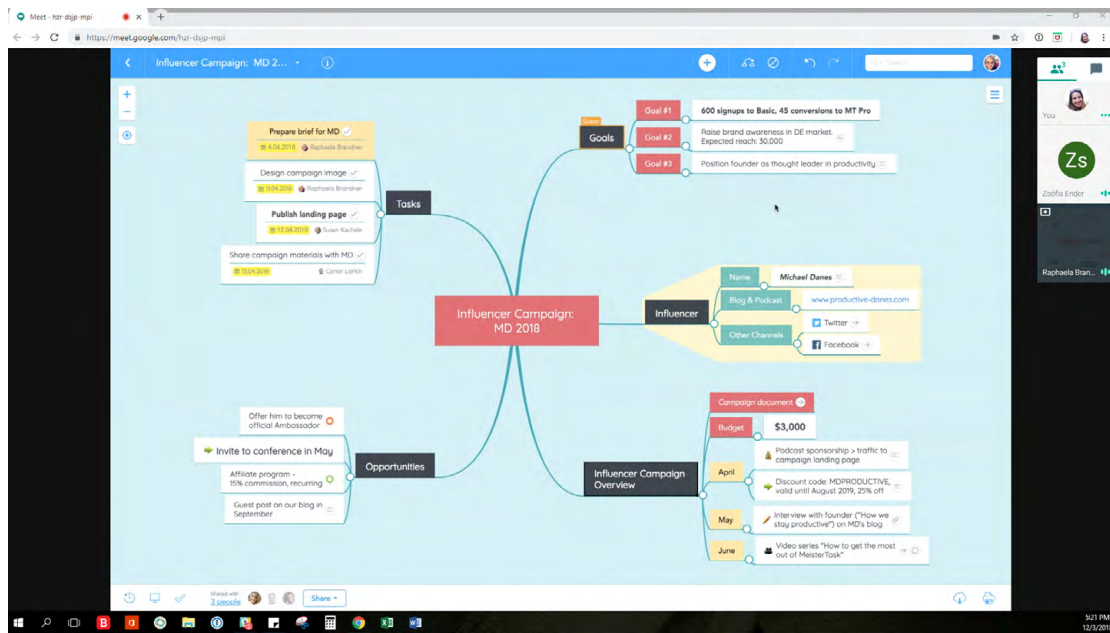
Meet - hzr-dsjp-mpi

https://meet.google.com/hzr-dsjp-mpi

Influencer Campaign: MD 2...

Search

You

Zs

Zsófia Ender

Raphaela Bran...

Prepare brief for MD

4.04.2018

Raphaela Brandner

Design campaign image

11.04.2018

Raphaela Brandner

Publish landing page

12.04.2018

Susan Kachele

Share campaign materials with MD

15.04.2018

Conor Lamon

Tasks

Susan

Goals

Goal #1

600 signups to Basic, 45 conversions to MT Pro

Goal #2

Raise brand awareness in DE market. Expected reach: 30,000

Goal #3

Position founder as thought leader in productivity

Influencer Campaign: MD 2018

Influencer

Name

Michael Danes

Blog & Podcast

www.productive-danes.com

Other Channels

Twitter

Facebook

Offer him to become official Ambassador

Invite to conference in May

Affiliate program - 15% commission, recurring

Guest post on our blog in September

Opportunities

Influencer Campaign Overview

Campaign document

Budget

$3,000

April

Podcast sponsorship > traffic to campaign landing page

Discount code: MDPRODUCTIVE, valid until August 2019, 25% off

May

Interview with founder ("How we stay productive") on MD's blog

June

Video series "How to get the most out of MeisterTask"

Shared with
3 people

Share

5:21 PM
12/3/2018